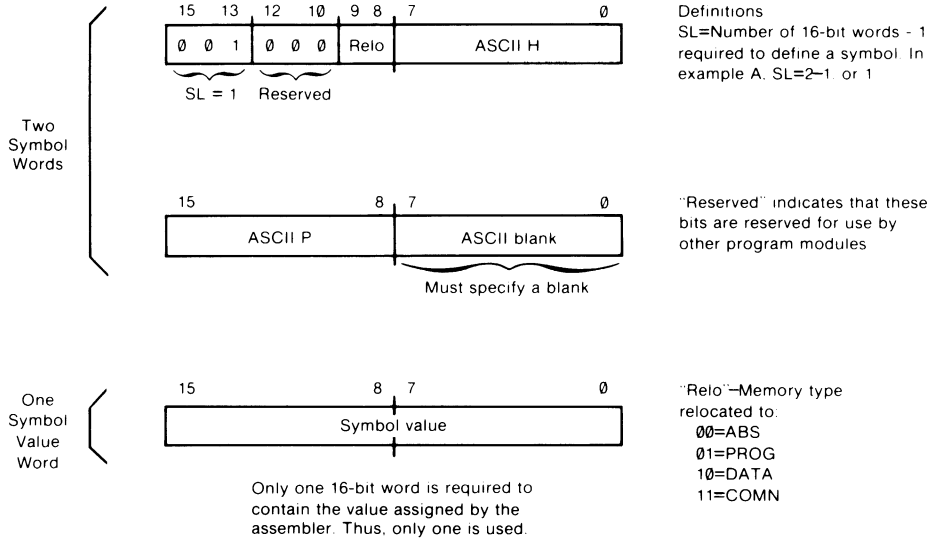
Two Symbol Words

15 13 12 10 9 8 7 Ø

| Ø Ø 1 | Ø Ø Ø | Relo | ASCII H |
|---|---|---|---|

SL = 1 Reserved

15 8 7 Ø

| ASCII P | ASCII blank |
|---|---|

Must specify a blank

One Symbol Value Word

15 8 7 Ø

| Symbol value |
|---|

Only one 16-bit word is required to contain the value assigned by the assembler. Thus, only one is used.

Definitions
SL=Number of 16-bit words - 1 required to define a symbol. In example A, SL=2–1, or 1

"Reserved" indicates that these bits are reserved for use by other program modules

"Relo"—Memory type relocated to:
ØØ=ABS
Ø1=PROG
1Ø=DATA
11=COMN